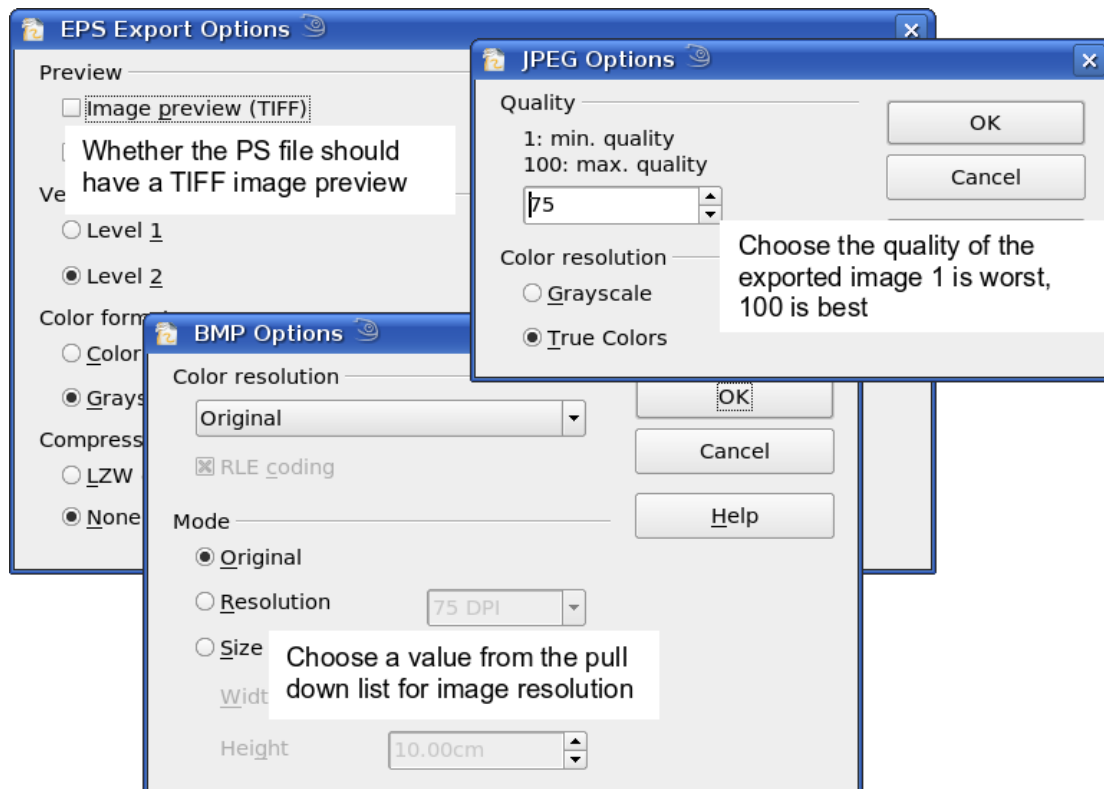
EPS Export Options

Preview

Image preview (TIFF)

Whether the PS file should have a TIFF image preview

Ve

Level 1

Level 2

Color form

Color

Grays

Compress

LZW

None

JPEG Options

Quality

1: min. quality
100: max. quality

75

Color resolution

Grayscale

True Colors

OK

Cancel

Choose the quality of the exported image 1 is worst, 100 is best

BMP Options

Color resolution

Original

RLE coding

Mode

Original

Resolution

75 DPI

Size

Widt

Height

10.00cm

Choose a value from the pull down list for image resolution

OK

Cancel

Help